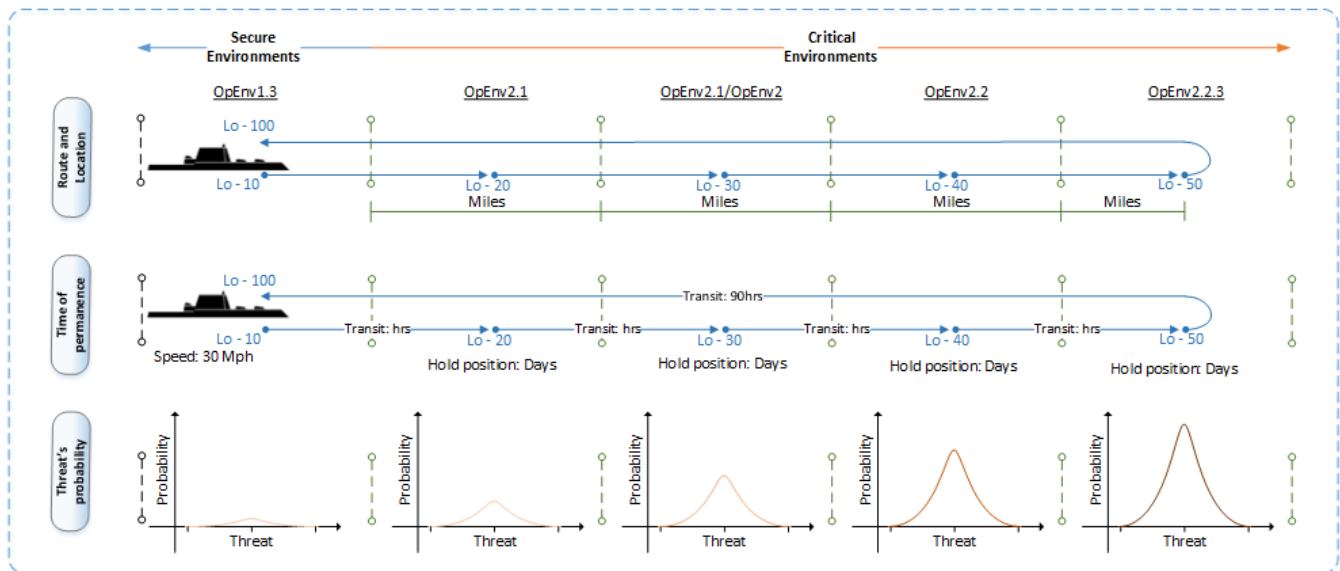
Secure Environments

Critical Environments

OpEnv1.3

OpEnv2.1

OpEnv2.1/OpEnv2

OpEnv2.2

OpEnv2.2.3

Route and Location

Lo - 100

Lo - 10

Lo - 20

Lo - 30

Lo - 40

Lo - 50

Miles

Miles

Miles

Miles

Time of permanence

Lo - 100

Transit: 90hrs

Lo - 10

Transit: hrs

Lo - 20

Transit: hrs

Lo - 30

Transit: hrs

Lo - 40

Transit: hrs

Lo - 50

Speed: 30 Mph

Hold position: Days

Hold position: Days

Hold position: Days

Hold position: Days

Threat's probability

Probability

Threat

Probability

Threat

Probability

Threat

Probability

Threat

Probability

Threat